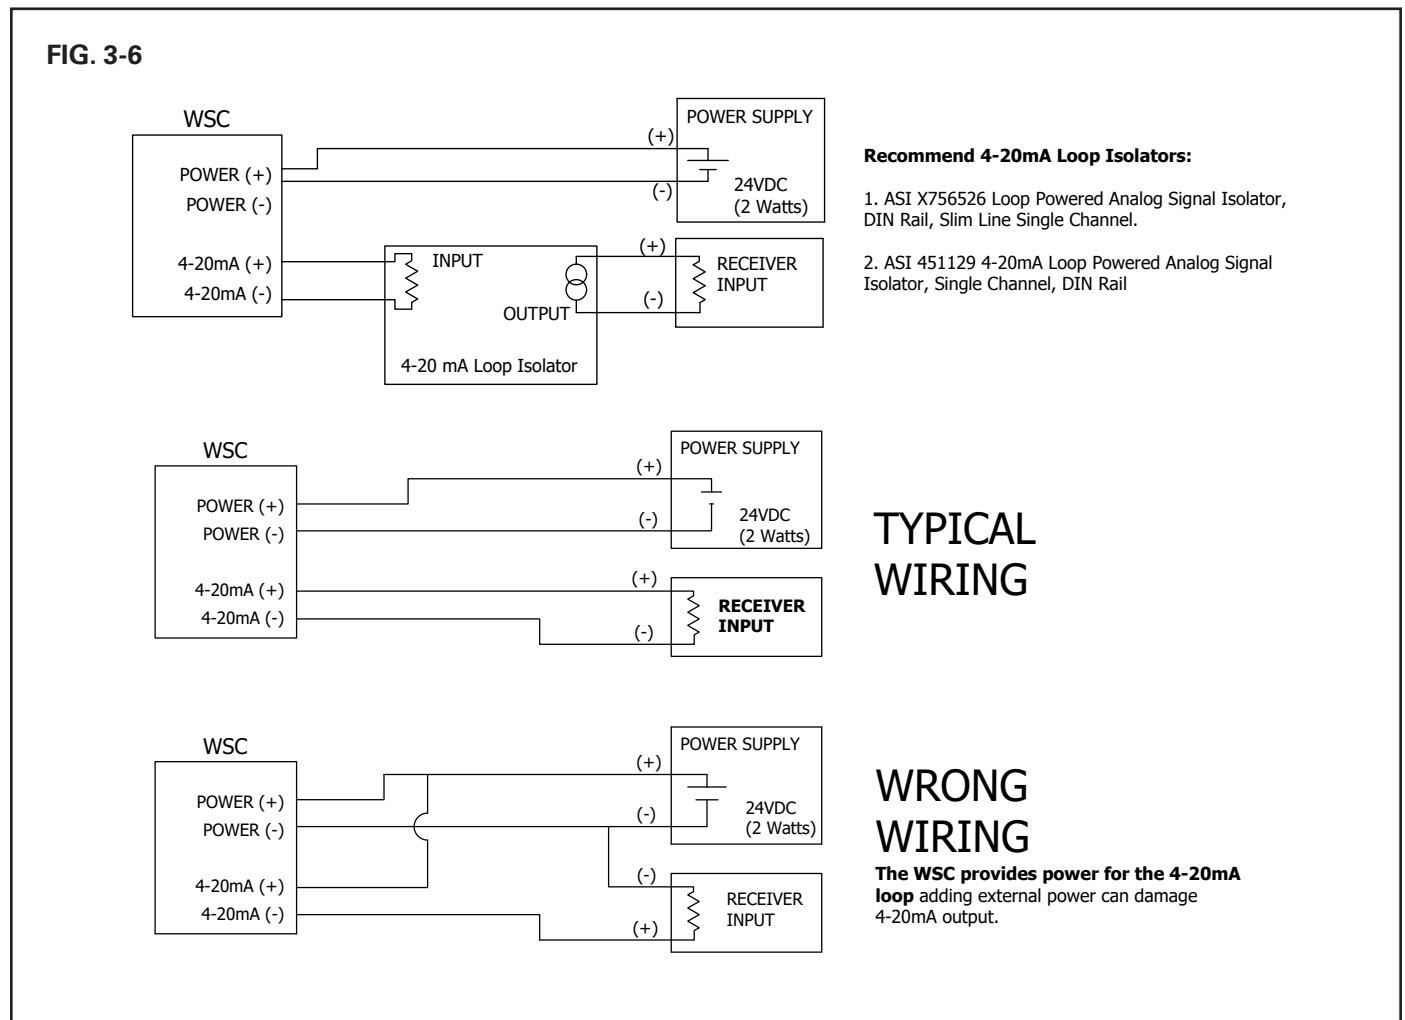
FIG. 3-6

WSC
POWER (+)
POWER (-)
4-20mA (+)
4-20mA (-)

POWER SUPPLY
(+)
(-)
24VDC
(2 Watts)

INPUT
OUTPUT
4-20 mA Loop Isolator

(+)
(-)
RECEIVER
INPUT

**Recommend 4-20mA Loop Isolators:**

1. ASI X756526 Loop Powered Analog Signal Isolator, DIN Rail, Slim Line Single Channel.

2. ASI 451129 4-20mA Loop Powered Analog Signal Isolator, Single Channel, DIN Rail

WSC
POWER (+)
POWER (-)
4-20mA (+)
4-20mA (-)

POWER SUPPLY
(+)
(-)
24VDC
(2 Watts)

(+)
(-)
RECEIVER
INPUT

TYPICAL
WIRING

WSC
POWER (+)
POWER (-)
4-20mA (+)
4-20mA (-)

POWER SUPPLY
(+)
(-)
24VDC
(2 Watts)

(-)
(+)
RECEIVER
INPUT

WRONG
WIRING

**The WSC provides power for the 4-20mA loop** adding external power can damage 4-20mA output.